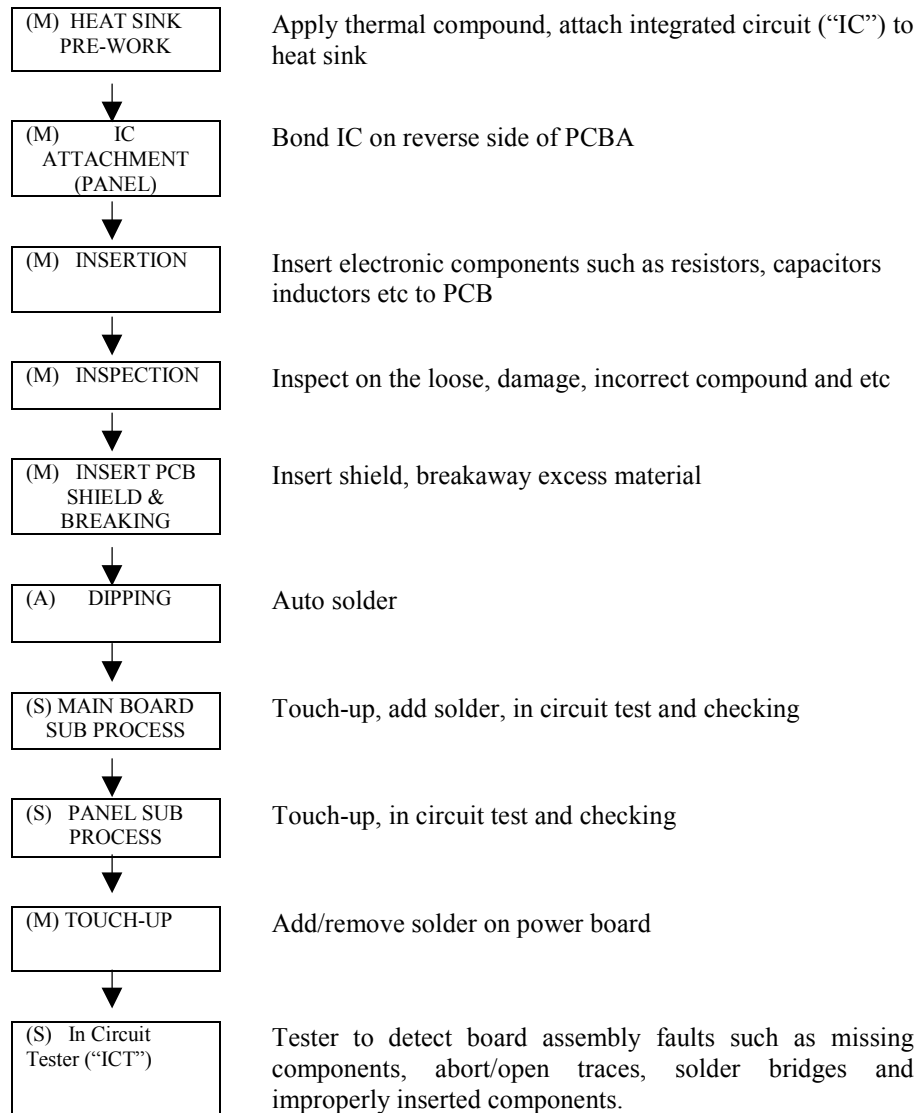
(M) HEAT SINK PRE-WORK

Apply thermal compound, attach integrated circuit ("IC") to heat sink

(M) IC ATTACHMENT (PANEL)

Bond IC on reverse side of PCBA

(M) INSERTION

Insert electronic components such as resistors, capacitors inductors etc to PCB

(M) INSPECTION

Inspect on the loose, damage, incorrect compound and etc

(M) INSERT PCB SHIELD & BREAKING

Insert shield, breakaway excess material

(A) DIPPING

Auto solder

(S) MAIN BOARD SUB PROCESS

Touch-up, add solder, in circuit test and checking

(S) PANEL SUB PROCESS

Touch-up, in circuit test and checking

(M) TOUCH-UP

Add/remove solder on power board

(S) In Circuit Tester ("ICT")

Tester to detect board assembly faults such as missing components, abort/open traces, solder bridges and improperly inserted components.